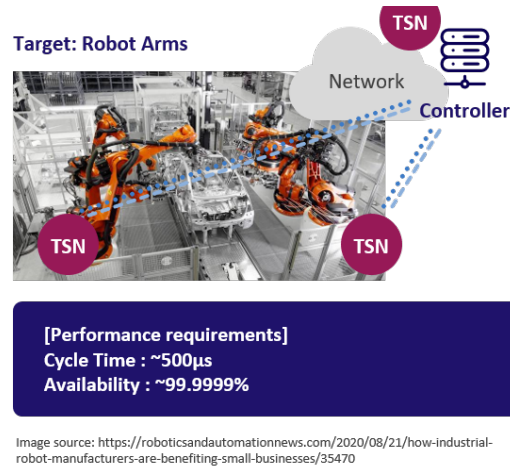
Target: Robot Arms

TSN

Network

Controller

TSN

TSN

[Performance requirements]
Cycle Time : ~500μs
Availability : ~99.9999%

Image source: https://roboticsandautomationnews.com/2020/08/21/how-industrial-robot-manufacturers-are-benefiting-small-businesses/35470